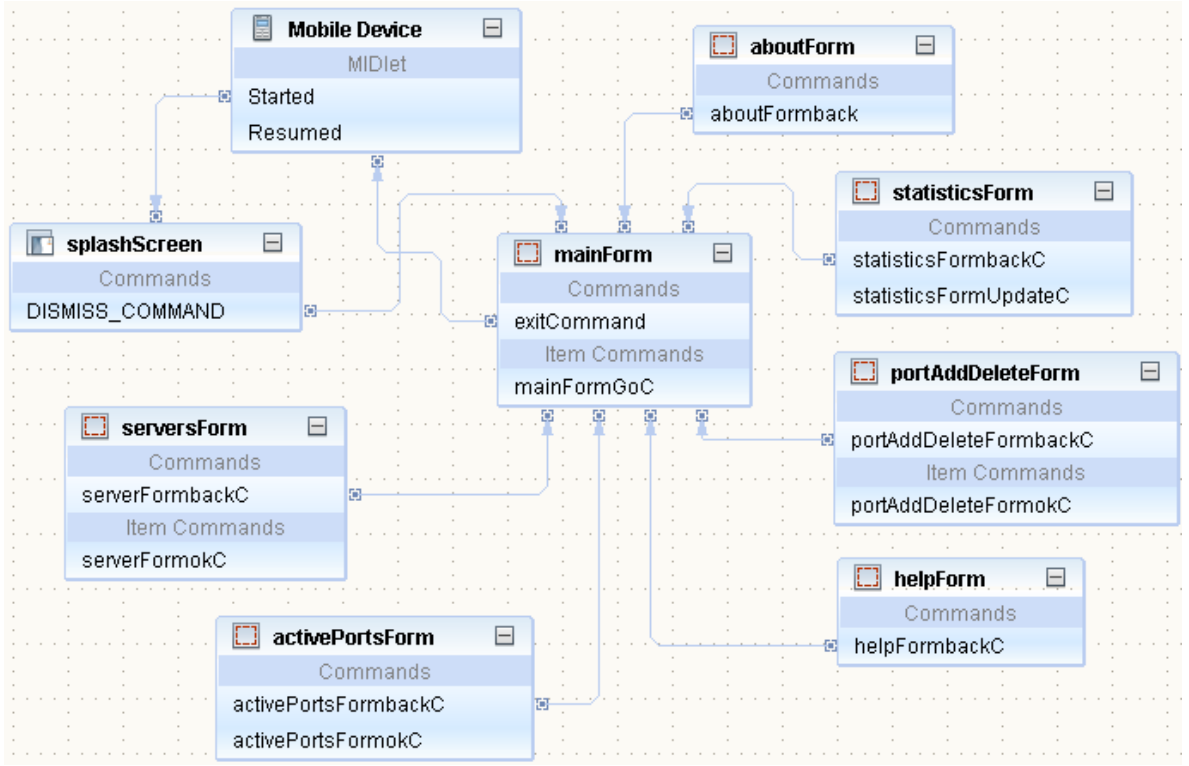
Mobile Device
MIDlet
Started
Resumed

aboutForm
Commands
aboutFormback

statisticsForm
Commands
statisticsFormbackC
statisticsFormUpdateC

splashScreen
Commands
DISMISS_COMMAND

mainForm
Commands
exitCommand
Item Commands
mainFormGoC

portAddDeleteForm
Commands
portAddDeleteFormbackC
Item Commands
portAddDeleteFormokC

serversForm
Commands
serverFormbackC
Item Commands
serverFormokC

helpForm
Commands
helpFormbackC

activePortsForm
Commands
activePortsFormbackC
activePortsFormokC